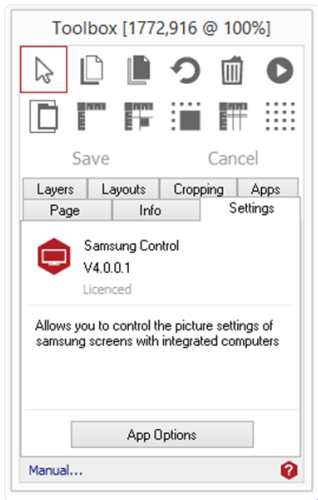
Toolbox [1772,916 @ 100%]

Save

Cancel

Layers

Layouts

Cropping

Apps

Page

Info

Settings

Samsung Control

V4.0.0.1

Licenced

Allows you to control the picture settings of samsung screens with integrated computers

App Options

Manual...